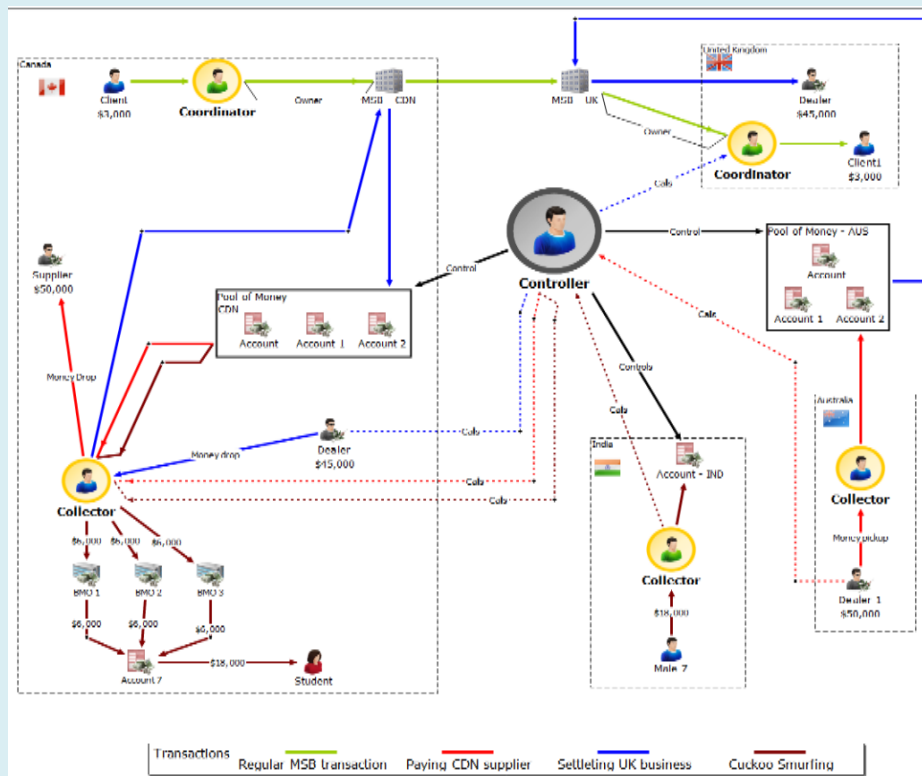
Canada

Client
$3,000

Coordinator

Owner

MSB CDN

MSB UK

United Kingdom

Dealer
$45,000

Owner

Calls

Coordinator

Client1
$3,000

Controller

Control

Pool of Money - AUS

Account

Account 1

Account 2

Supplier
$50,000

Control

Pool of Money CDN

Account

Account 1

Account 2

Calls

Money Drop

Controls

Calls

Australia

Dealer
$45,000

Money drop

Calls

India

Account - IND

Calls

Calls

Collector

Collector

Money pickup

$6,000

$6,000

$6,000

Collector

BMO 1

BMO 2

BMO 3

$18,000

Dealer 1
$50,000

$6,000

$6,000

Account 7

$18,000

Student

Mule 7

Transactions

Regular MSB transaction

Paying CDN supplier

Settleing UK business

Cuckoo Smurfing